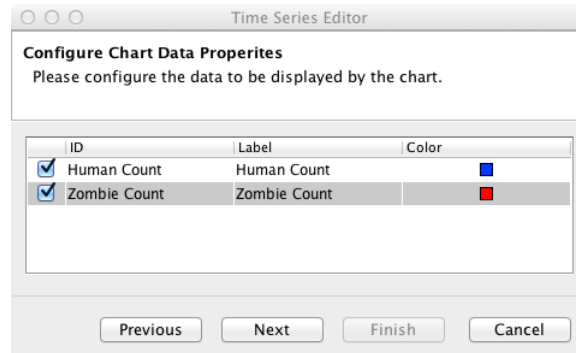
Time Series Editor

Configure Chart Data Properites
Please configure the data to be displayed by the chart.

| | ID | Label | Color |
|---|---|---|---|
| ☑ | Human Count | Human Count | |
| ☑ | Zombie Count | Zombie Count | |

Previous Next Finish Cancel